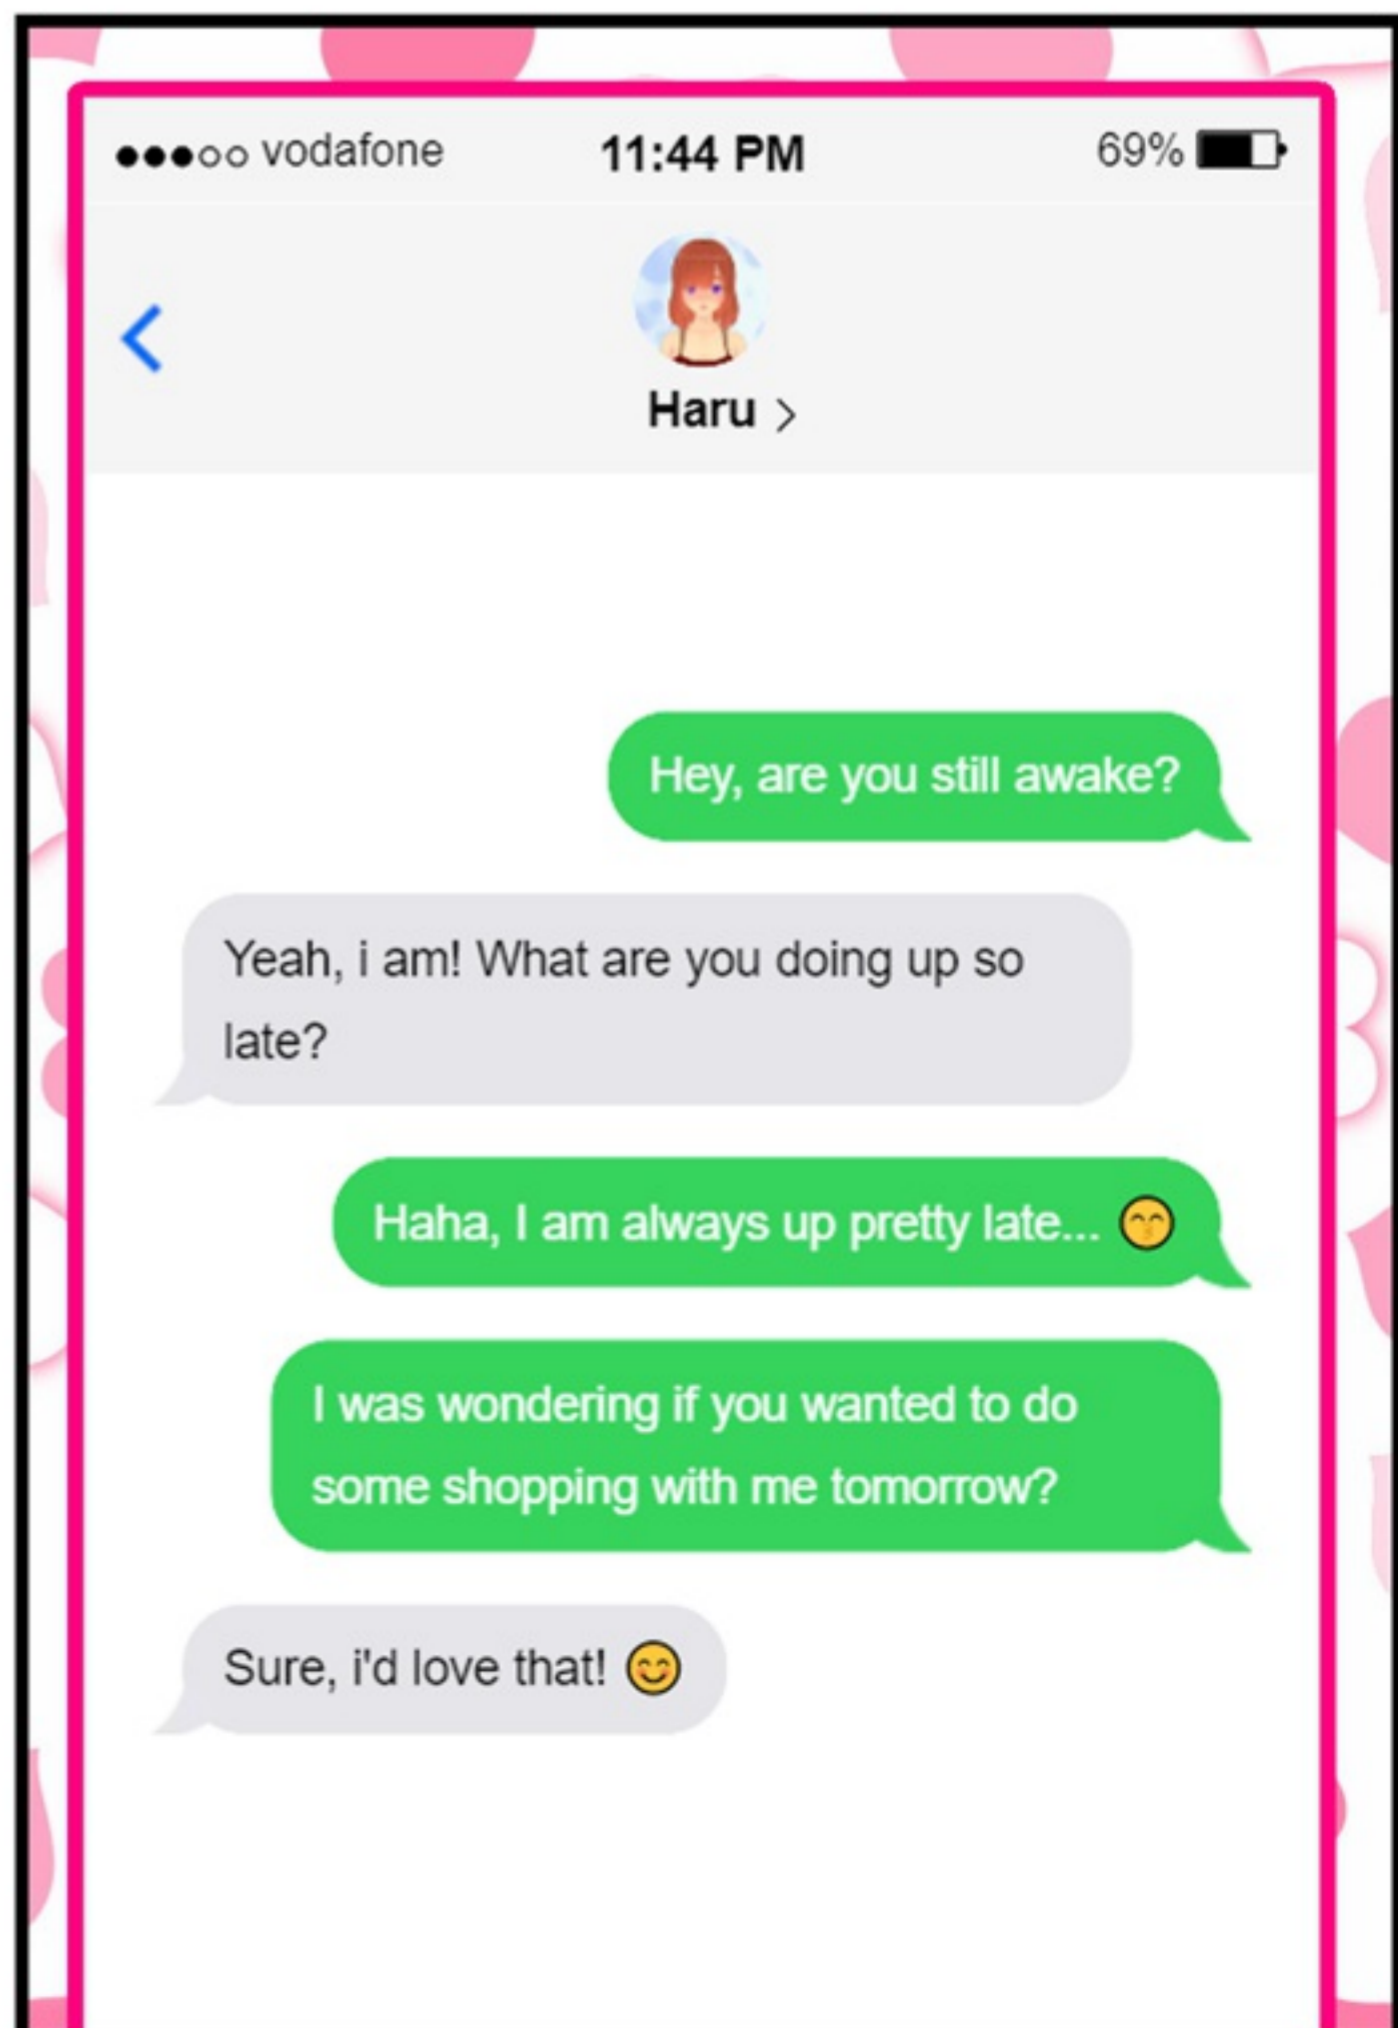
●●●○○ vodafone 11:44 PM 69%

<

Haru >

Hey, are you still awake?

Yeah, i am! What are you doing up so late?

Haha, I am always up pretty late... 😁

I was wondering if you wanted to do some shopping with me tomorrow?

Sure, i'd love that! 😊